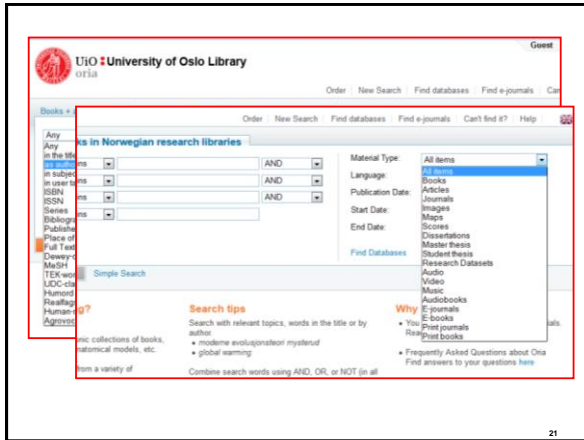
Guest

UiO : University of Oslo Library
oria

Order | New Search | Find databases | Find e-journals | Ca

Books + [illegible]

Any
Any
in the title
as author
in subject
in user t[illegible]
ISBN
ISSN
Series
Bibliogr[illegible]
Publisher
Place of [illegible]
Full Text
Dewey-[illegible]
MeSH
TEK-wo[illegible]
UDC-cla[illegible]
Humord
Realfag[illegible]
Human-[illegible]
Agrovoc

Order | New Search | Find databases | Find e-journals | Can't find it? | Help

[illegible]ks in Norwegian research libraries

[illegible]ns | AND
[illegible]ns | AND
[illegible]ns | AND
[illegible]ns

Material Type: All items
Language:
Publication Date:
Start Date:
End Date:

Find Databases

All items
Books
Articles
Journals
Images
Maps
Scores
Dissertations
Master thesis
Student thesis
Research Datasets
Audio
Video
Music
Audiobooks
E-journals
E-books
Print journals
Print books

Simple Search

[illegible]g?

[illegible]nic collections of books, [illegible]natomical models, etc.

from a variety of

Search tips

Search with relevant topics, words in the title or by author.
• moderne evolusjonsteori mysterud
• global warming

Combine search words using AND, OR, or NOT (in all

Why

• You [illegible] Rea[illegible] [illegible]als.

• Frequently Asked Questions about Oria Find answers to your questions here

21